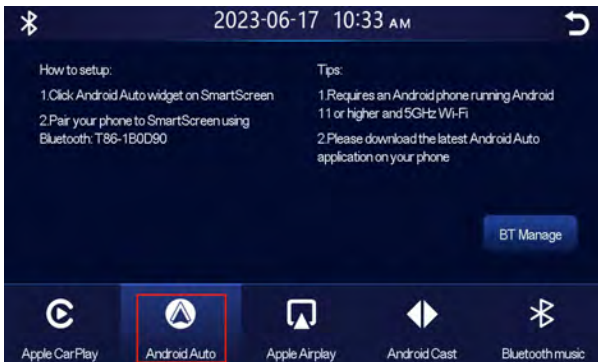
2023-06-17 10:33 AM

How to setup:

1.Click Android Auto widget on SmartScreen

2.Pair your phone to SmartScreen using Bluetooth: T86-1B0D90

Tips:

1.Requires an Android phone running Android 11 or higher and 5GHz Wi-Fi

2.Please download the latest Android Auto application on your phone

BT Manage

Apple CarPlay

Android Auto

Apple Airplay

Android Cast

Bluetooth music